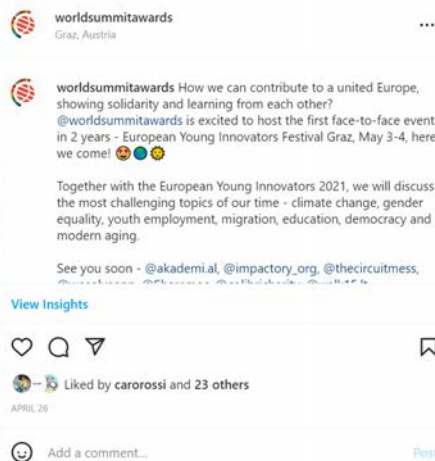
worldsummitawards
Graz, Austria

worldsummitawards How we can contribute to a united Europe, showing solidarity and learning from each other? @worldsummitawards is excited to host the first face-to-face event in 2 years - European Young Innovators Festival Graz, May 3-4, here we come! 😍🌍🌞

Together with the European Young Innovators 2021, we will discuss the most challenging topics of our time - climate change, gender equality, youth employment, migration, education, democracy and modern aging.

See you soon - @akademi.al, @impactory_org, @thecircuitmess, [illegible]

View Insights

Liked by carorossi and 23 others

APRIL 26

Add a comment...

Post